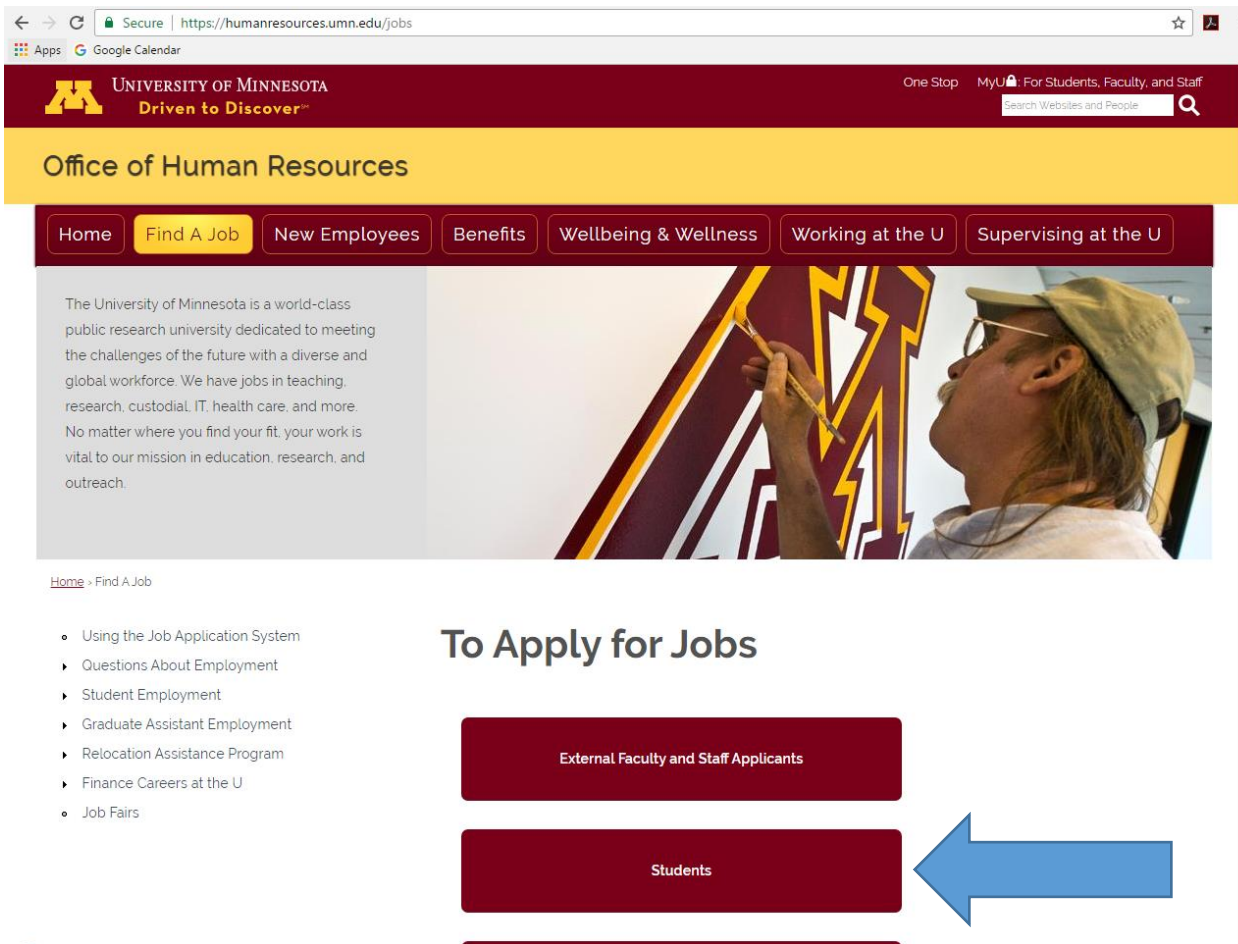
Secure | https://humanresources.umn.edu/jobs

Apps Google Calendar

UNIVERSITY OF MINNESOTA
Driven to Discover℠

One Stop MyU: For Students, Faculty, and Staff

Search Websites and People

Office of Human Resources

Home Find A Job New Employees Benefits Wellbeing & Wellness Working at the U Supervising at the U

The University of Minnesota is a world-class public research university dedicated to meeting the challenges of the future with a diverse and global workforce. We have jobs in teaching, research, custodial, IT, health care, and more. No matter where you find your fit, your work is vital to our mission in education, research, and outreach.

Home › Find A Job

- Using the Job Application System
- Questions About Employment
- Student Employment
- Graduate Assistant Employment
- Relocation Assistance Program
- Finance Careers at the U
- Job Fairs

To Apply for Jobs

External Faculty and Staff Applicants

Students